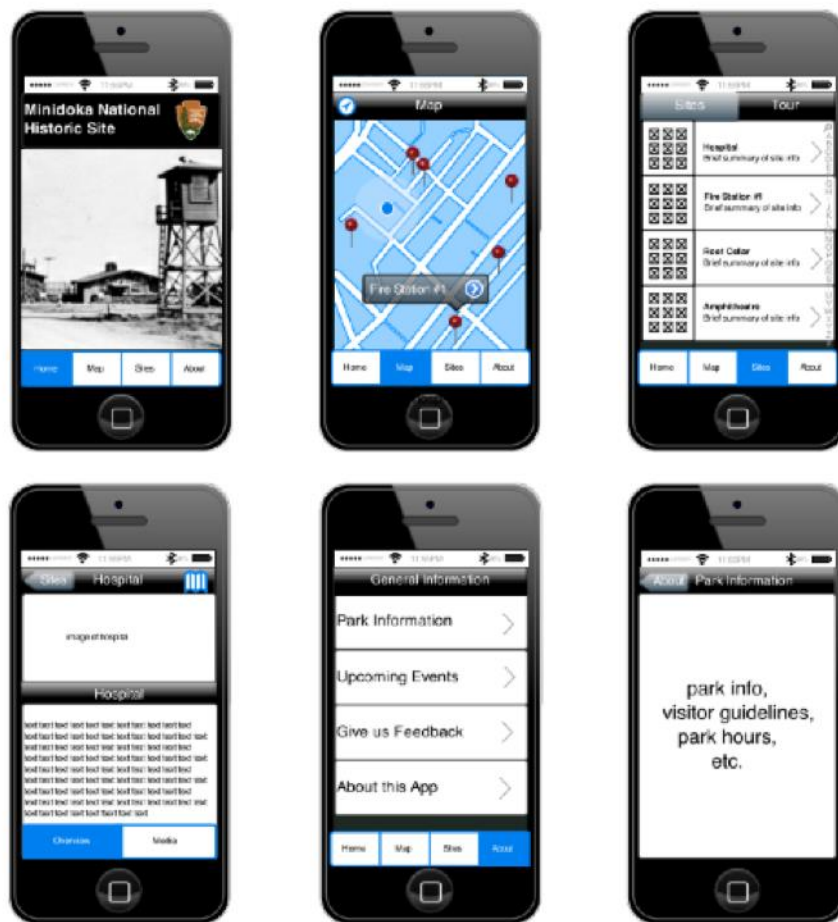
Minidoka National Historic Site

Home
Map
Sites
About

Map

Fire Station #1

Home
Map
Sites
About

Sites
Tour

Hospital
Brief summary of site info

Fire Station #1
Brief summary of site info

Root Cellar
Brief summary of site info

Amphitheatre
Brief summary of site info

Home
Map
Sites
About

Sites
Hospital

image of hospital

Hospital

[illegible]

Overview
Media

General Information

Park Information

Upcoming Events

Give us Feedback

About this App

Home
Map
Sites
About

About
Park Information

park info,
visitor guidelines,
park hours,
etc.